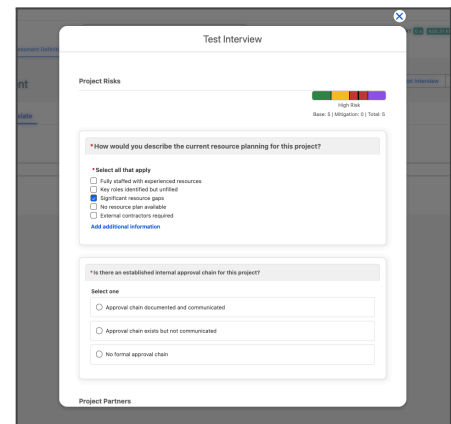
Test Interview

Project Risks

High Risk
Base: 5 | Mitigation: 0 | Total: 5

*How would you describe the current resource planning for this project?

*Select all that apply
Fully staffed with experienced resources
Key roles identified but unfilled
Significant resource gaps
No resource plan available
External contractors required
Add additional information

*Is there an established internal approval chain for this project?

Select one
Approval chain documented and communicated
Approval chain exists but not communicated
No formal approval chain

Project Partners

nt
late
t Interview